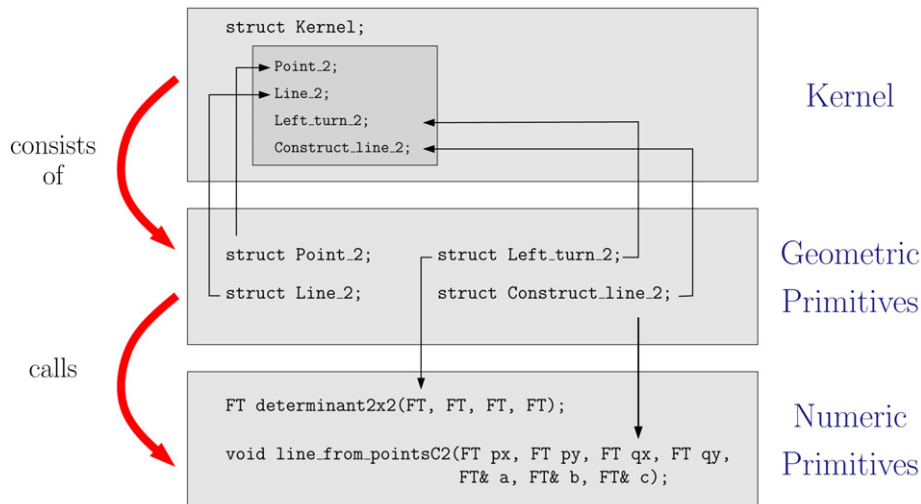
struct Kernel;

Point_2;
Line_2;
Left_turn_2;
Construct_line_2;

Kernel

consists of

struct Point_2;
struct Line_2;
struct Left_turn_2;
struct Construct_line_2;

Geometric Primitives

calls

FT determinant2x2(FT, FT, FT, FT);

void line_from_pointsC2(FT px, FT py, FT qx, FT qy, FT& a, FT& b, FT& c);

Numeric Primitives